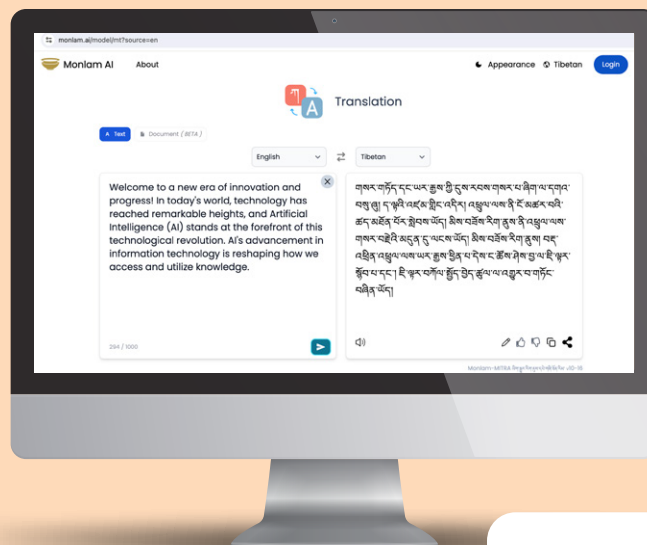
monlam.ai/model/mt?source=en

Monlam AI About

Appearance Tibetan Login

Translation

Text Document (BETA)

English

Tibetan

Welcome to a new era of innovation and progress! In today's world, technology has reached remarkable heights, and Artificial Intelligence (AI) stands at the forefront of this technological revolution. AI's advancement in information technology is reshaping how we access and utilize knowledge.

254 / 1000

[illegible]

Monlam-MITRA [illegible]